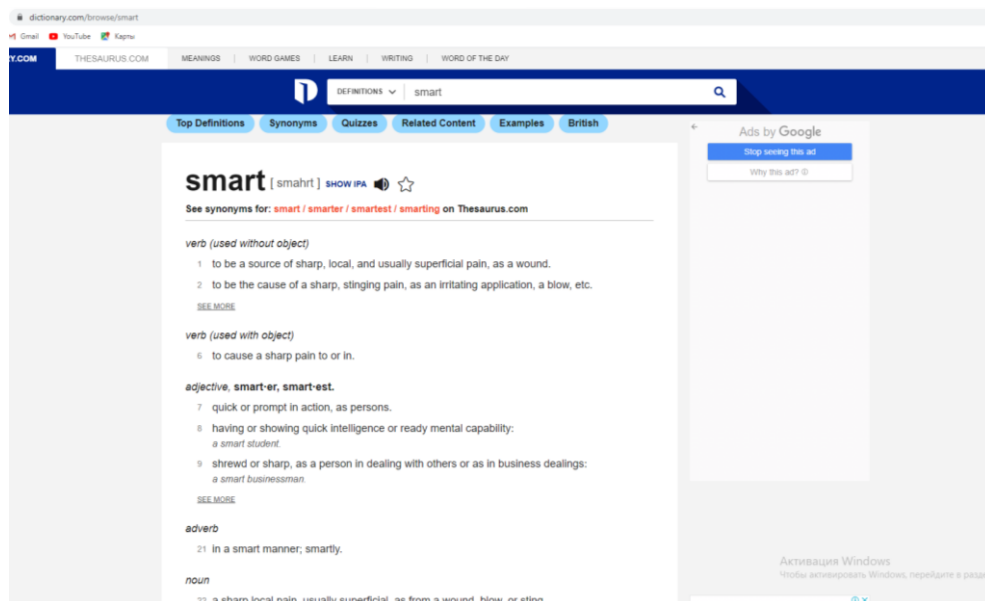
dictionary.com/browse/smart

Gmail YouTube Карты

Y.COM THESAURUS.COM MEANINGS | WORD GAMES | LEARN | WRITING | WORD OF THE DAY

DEFINITIONS smart

Top Definitions Synonyms Quizzes Related Content Examples British

Ads by Google
Stop seeing this ad
Why this ad?

smart [ smahrt ] SHOW IPA

See synonyms for: smart / smarter / smartest / smarting on Thesaurus.com

verb (used without object)

1 to be a source of sharp, local, and usually superficial pain, as a wound.

2 to be the cause of a sharp, stinging pain, as an irritating application, a blow, etc.

SEE MORE

verb (used with object)

6 to cause a sharp pain to or in.

adjective, smart·er, smart·est.

7 quick or prompt in action, as persons.

8 having or showing quick intelligence or ready mental capability:
a smart student.

9 shrewd or sharp, as a person in dealing with others or as in business dealings:
a smart businessman.

SEE MORE

adverb

21 in a smart manner; smartly.

noun

22 a sharp local pain, usually superficial, as from a wound, blow, or sting.

Активация Windows
Чтобы активировать Windows, перейдите в разд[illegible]